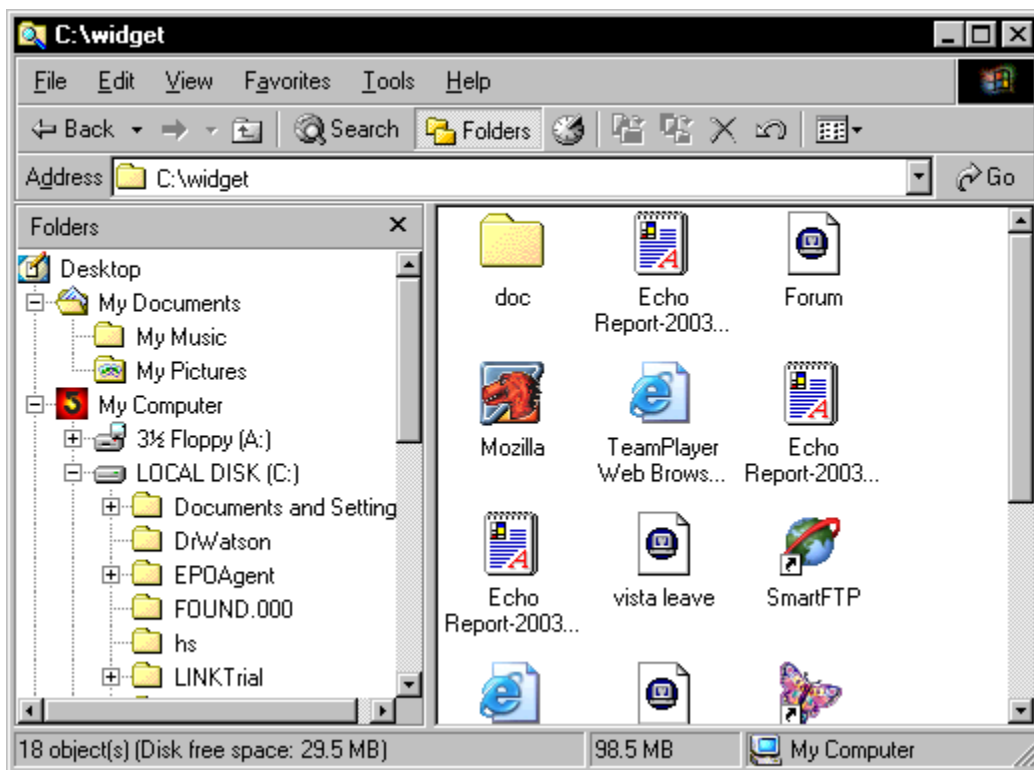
C:\widget

File Edit View Favorites Tools Help

Back Search Folders

Address C:\widget Go

Folders ×

Desktop
My Documents
My Music
My Pictures
My Computer
3½ Floppy (A:)
LOCAL DISK (C:)
Documents and Setting
DrWatson
EPOAgent
FOUND.000
hs
LINKTrial

doc
Echo Report-2003...
Forum
Mozilla
TeamPlayer Web Brows...
Echo Report-2003...
Echo Report-2003...
vista leave
SmartFTP

18 object(s) (Disk free space: 29.5 MB) 98.5 MB My Computer